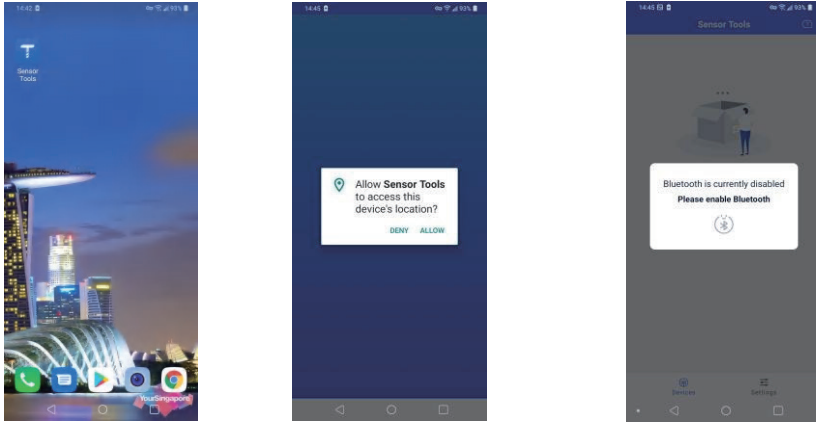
14:42 93%

Sensor Tools

YourSingapore

14:45 93%

Allow **Sensor Tools** to access this device's location?

DENY ALLOW

14:45 93%

Sensor Tools

Bluetooth is currently disabled

**Please enable Bluetooth**

Devices Settings